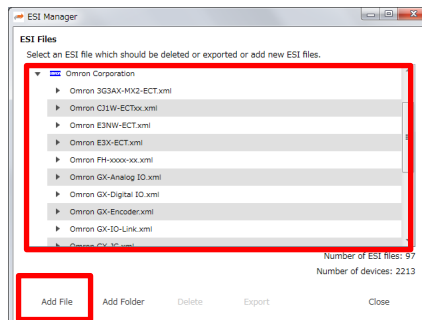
ESI Manager

ESI Files

Select an ESI file which should be deleted or exported or add new ESI files.

Omron Corporation

Omron 3G3AX-MX2-ECT.xml

Omron CJ1W-ECTxx.xml

Omron E3NW-ECT.xml

Omron E3X-ECT.xml

Omron FH-xxxx-xx.xml

Omron GX-Analog IO.xml

Omron GX-Digital IO.xml

Omron GX-Encoder.xml

Omron GX-IO-Link.xml

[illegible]

Number of ESI files: 97

Number of devices: 2213

Add File

Add Folder

Delete

Export

Close